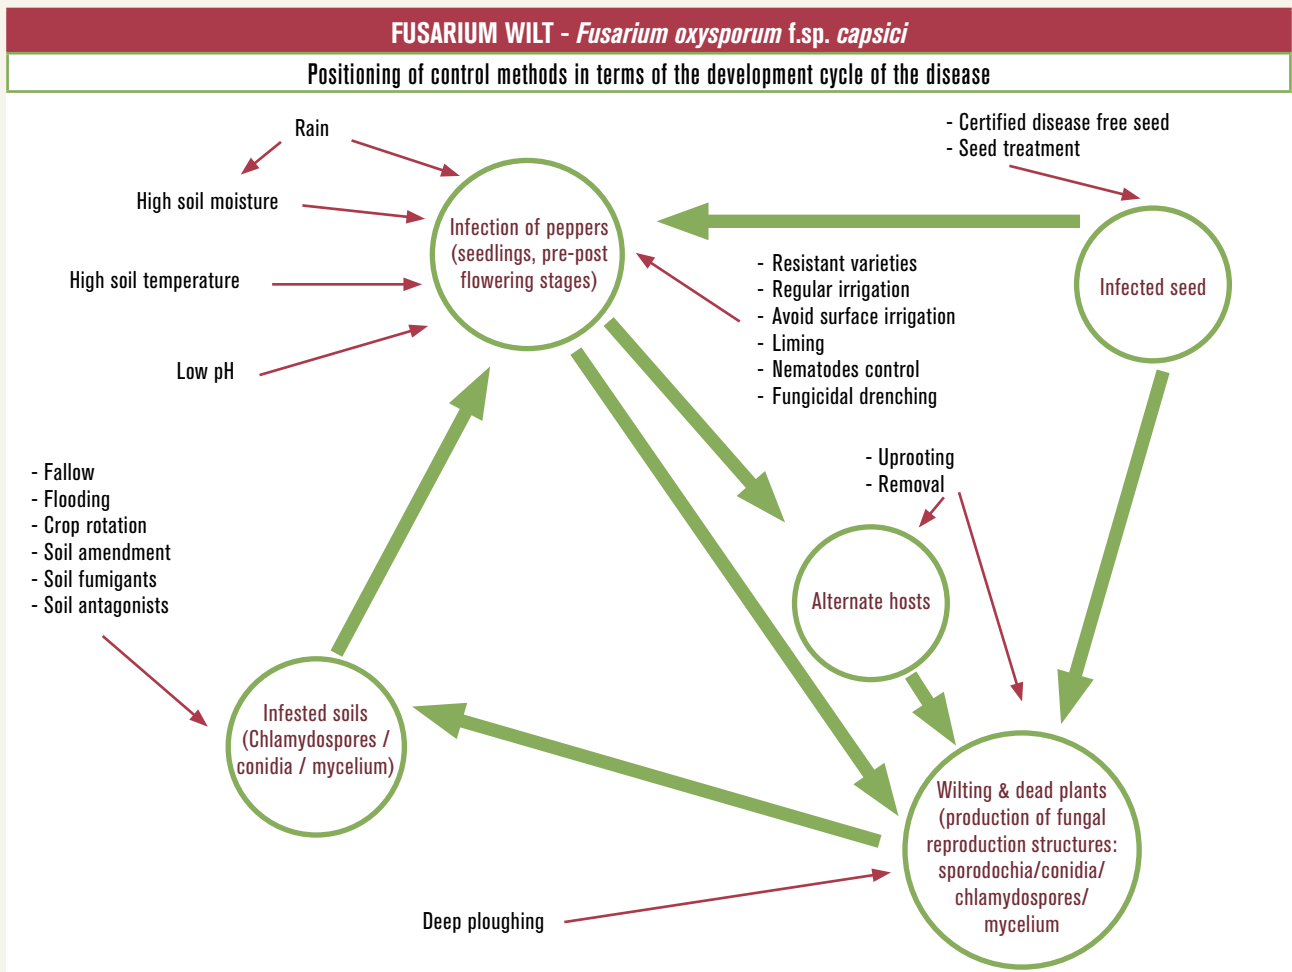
FUSARIUM WILT - Fusarium oxysporum f.sp. capsici

Positioning of control methods in terms of the development cycle of the disease

Rain

High soil moisture

High soil temperature

Low pH

Infection of peppers (seedlings, pre-post flowering stages)

- Certified disease free seed
- Seed treatment

Infected seed

- Resistant varieties
- Regular irrigation
- Avoid surface irrigation
- Liming
- Nematodes control
- Fungicidal drenching

- Uprooting
- Removal

Alternate hosts

- Fallow
- Flooding
- Crop rotation
- Soil amendment
- Soil fumigants
- Soil antagonists

Infested soils (Chlamydospores / conidia / mycelium)

Wilting & dead plants (production of fungal reproduction structures: sporodochia/conidia/ chlamydospores/ mycelium

Deep ploughing